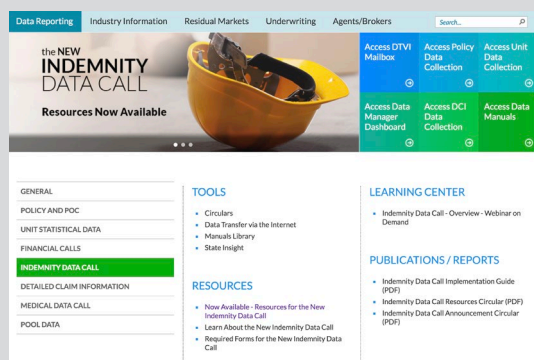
Data Reporting | Industry Information | Residual Markets | Underwriting | Agents/Brokers | Search...

the NEW INDEMNITY DATA CALL

Resources Now Available

Access DTVI Mailbox

Access Policy Data Collection

Access Unit Data Collection

Access Data Manager Dashboard

Access DCI Data Collection

Access Data Manuals

GENERAL
POLICY AND POC
UNIT STATISTICAL DATA
FINANCIAL CALLS
INDEMNITY DATA CALL
DETAILED CLAIM INFORMATION
MEDICAL DATA CALL
POOL DATA

TOOLS
- Circulars
- Data Transfer via the Internet
- Manuals Library
- State Insight

RESOURCES
- Now Available - Resources for the New Indemnity Data Call
- Learn About the New Indemnity Data Call
- Required Forms for the New Indemnity Data Call

LEARNING CENTER
- Indemnity Data Call - Overview - Webinar on Demand

PUBLICATIONS / REPORTS
- Indemnity Data Call Implementation Guide (PDF)
- Indemnity Data Call Resources Circular (PDF)
- Indemnity Data Call Announcement Circular (PDF)